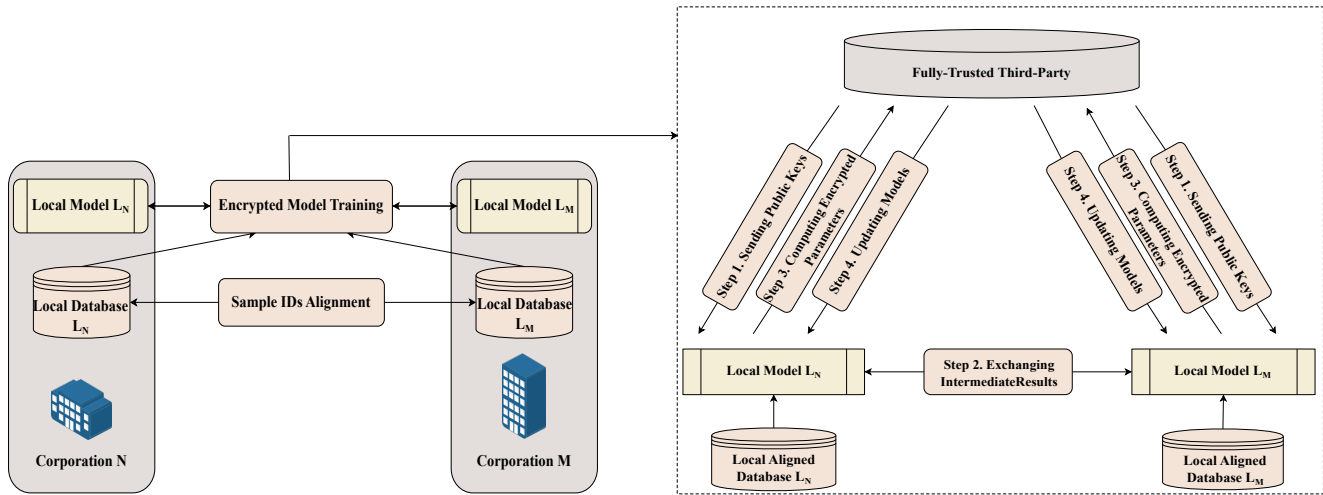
Local Model $L_N$

Encrypted Model Training

Local Model $L_M$

Local Database $L_N$

Sample IDs Alignment

Local Database $L_M$

Corporation N

Corporation M

Fully-Trusted Third-Party

Step 1. Sending Public Keys

Step 3. Computing Encrypted Parameters

Step 4. Updating Models

Step 4. Updating Models

Step 3. Computing Encrypted Parameters

Step 1. Sending Public Keys

Local Model $L_N$

Step 2. Exchanging IntermediateResults

Local Model $L_M$

Local Aligned Database $L_N$

Local Aligned Database $L_M$